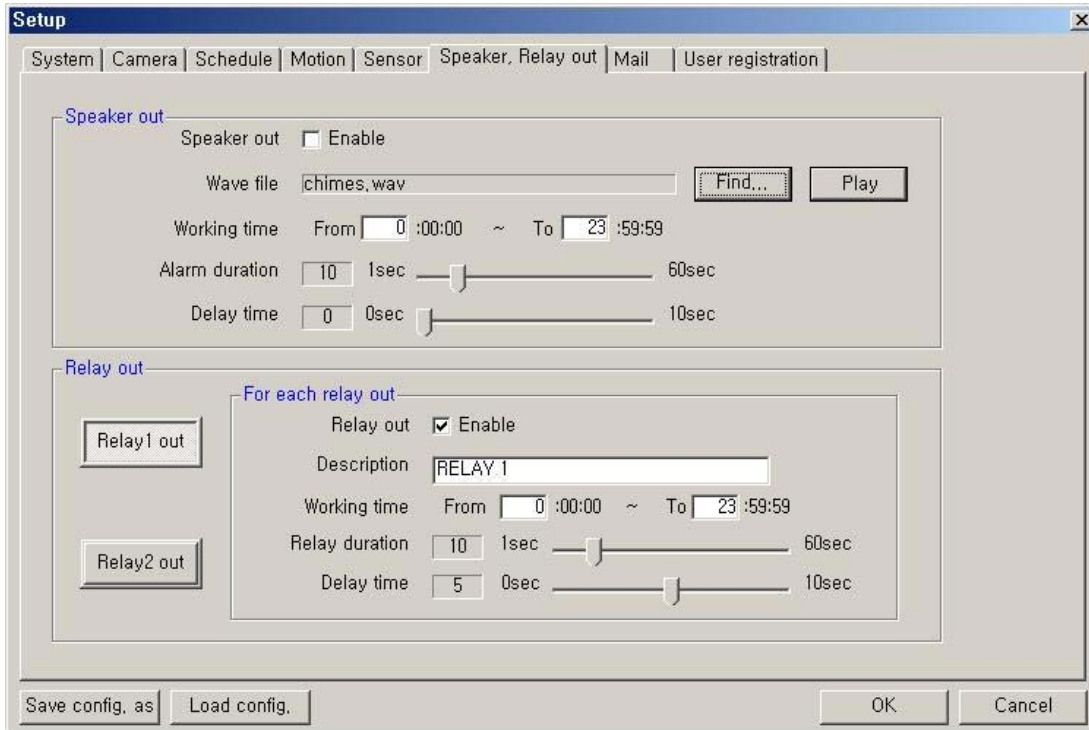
Setup

System | Camera | Schedule | Motion | Sensor | Speaker, Relay out | Mail | User registration

Speaker out

Speaker out Enable

Wave file chimes.wav Find... Play

Working time From 0 :00:00 ~ To 23 :59:59

Alarm duration 10 1sec 60sec

Delay time 0 0sec 10sec

Relay out

For each relay out

Relay1 out

Relay out Enable

Description RELAY 1

Working time From 0 :00:00 ~ To 23 :59:59

Relay2 out

Relay duration 10 1sec 60sec

Delay time 5 0sec 10sec

Save config, as Load config, OK Cancel